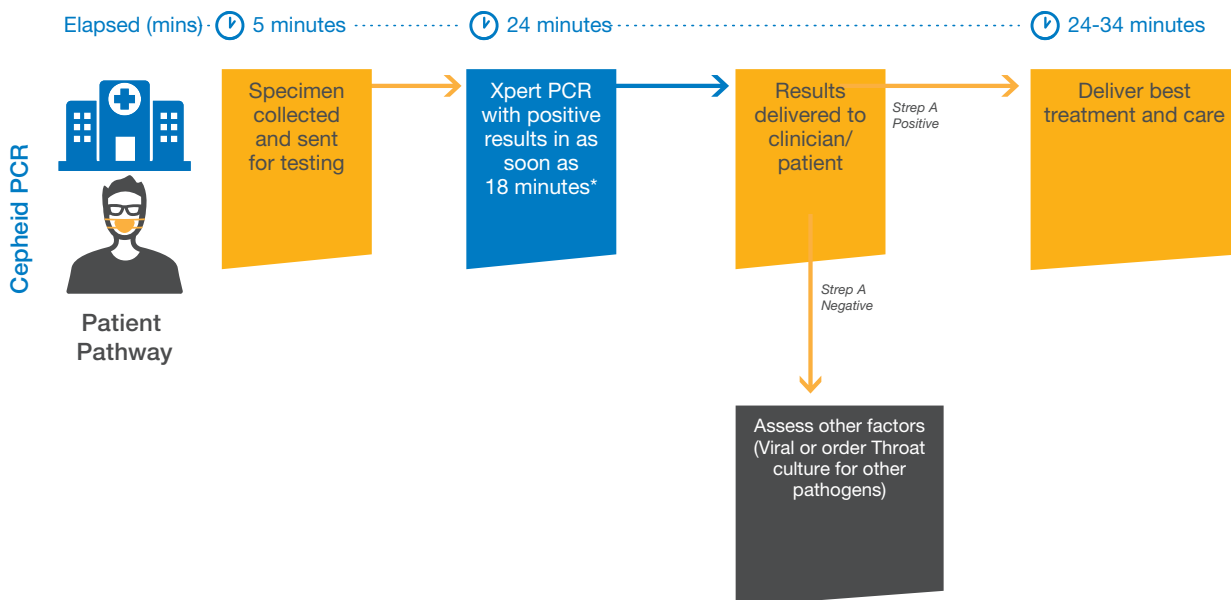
Elapsed (mins) 5 minutes 24 minutes 24-34 minutes

Cepheid PCR

Patient Pathway

Specimen collected and sent for testing

Xpert PCR with positive results in as soon as 18 minutes*

Results delivered to clinician/ patient

Strep A Positive

Deliver best treatment and care

Strep A Negative

Assess other factors (Viral or order Throat culture for other pathogens)